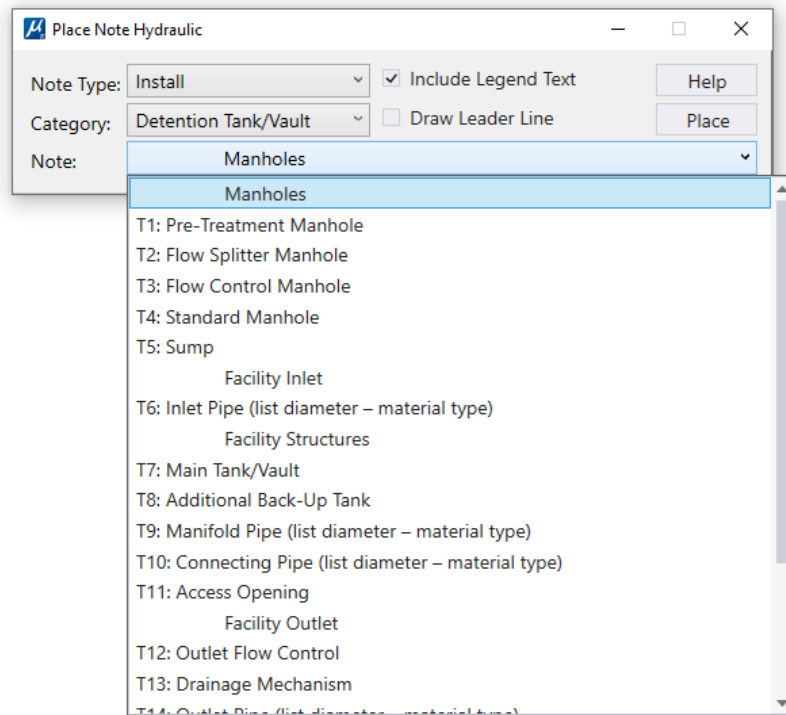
Place Note Hydraulic

Note Type: Install
Include Legend Text
Help
Category: Detention Tank/Vault
Draw Leader Line
Place
Note: Manholes

Manholes
T1: Pre-Treatment Manhole
T2: Flow Splitter Manhole
T3: Flow Control Manhole
T4: Standard Manhole
T5: Sump
Facility Inlet
T6: Inlet Pipe (list diameter – material type)
Facility Structures
T7: Main Tank/Vault
T8: Additional Back-Up Tank
T9: Manifold Pipe (list diameter – material type)
T10: Connecting Pipe (list diameter – material type)
T11: Access Opening
Facility Outlet
T12: Outlet Flow Control
T13: Drainage Mechanism
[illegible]